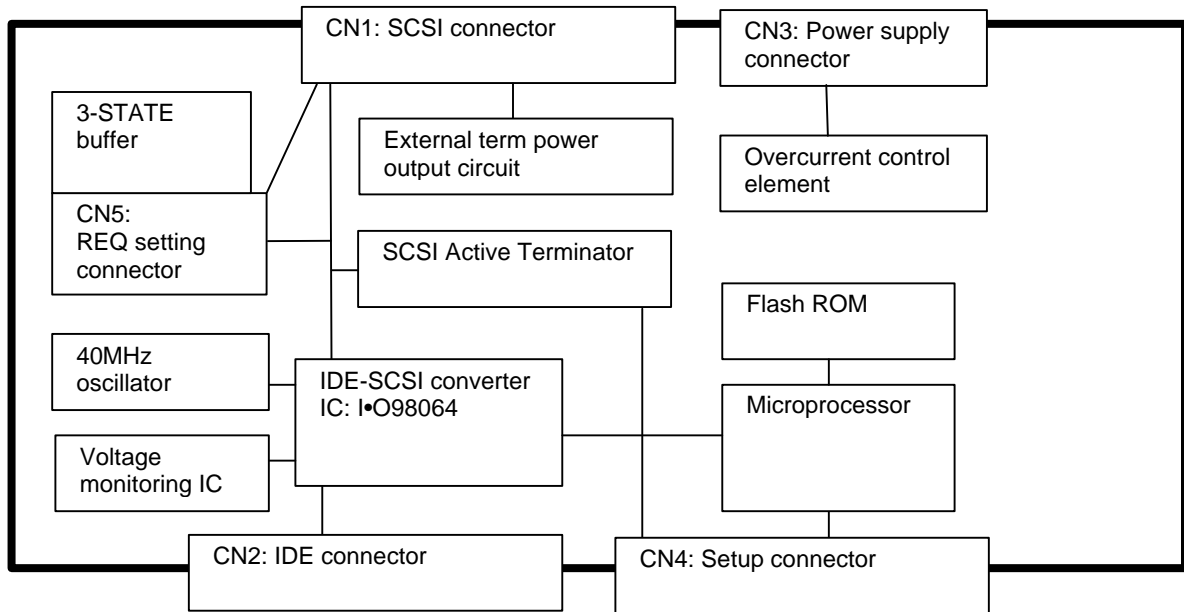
CN1: SCSI connector

CN3: Power supply connector

3-STATE buffer

External term power output circuit

Overcurrent control element

CN5: REQ setting connector

SCSI Active Terminator

Flash ROM

40MHz oscillator

IDE-SCSI converter IC: I•O98064

Microprocessor

Voltage monitoring IC

CN2: IDE connector

CN4: Setup connector